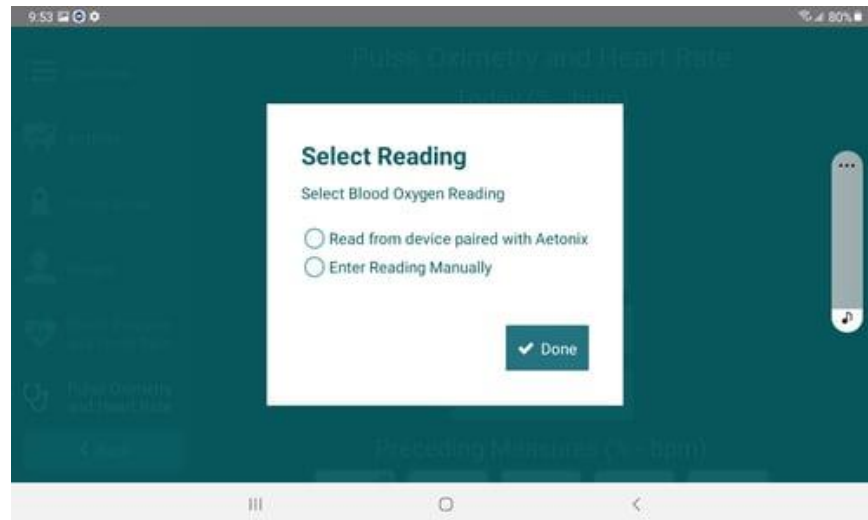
9:53

80%

Pulse Oximetry and Heart Rate

Today (% - bpm)

Select Reading

Select Blood Oxygen Reading

Read from device paired with Aetonix

Enter Reading Manually

✔ Done

Pulse Oximetry and Heart Rate

Preceding Measures (% - bpm)